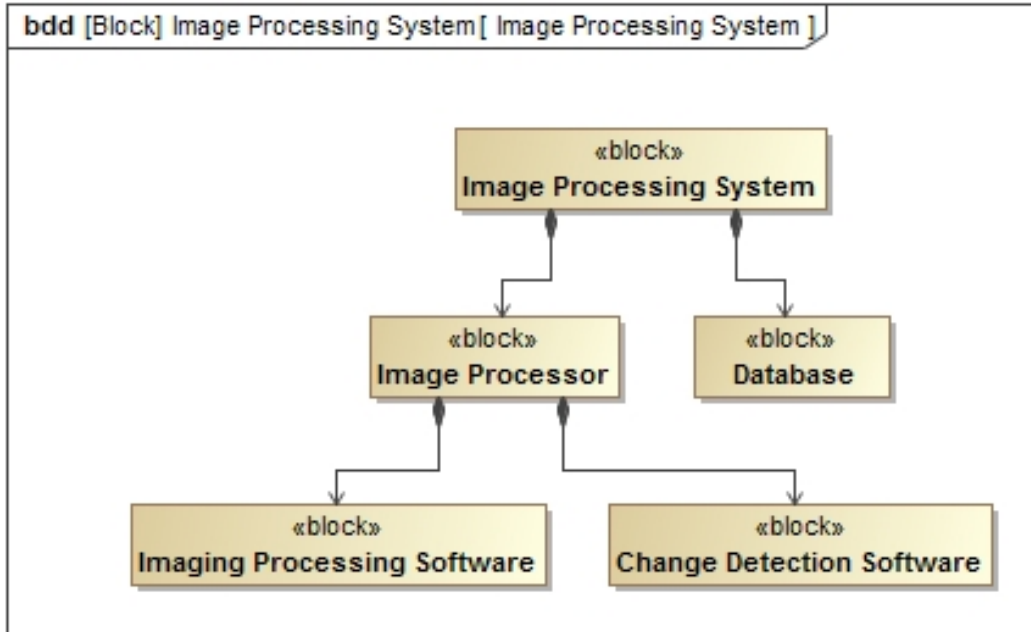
bdd [Block] Image Processing System [ Image Processing System ]

«block»
Image Processing System

«block»
Image Processor

«block»
Database

«block»
Imaging Processing Software

«block»
Change Detection Software